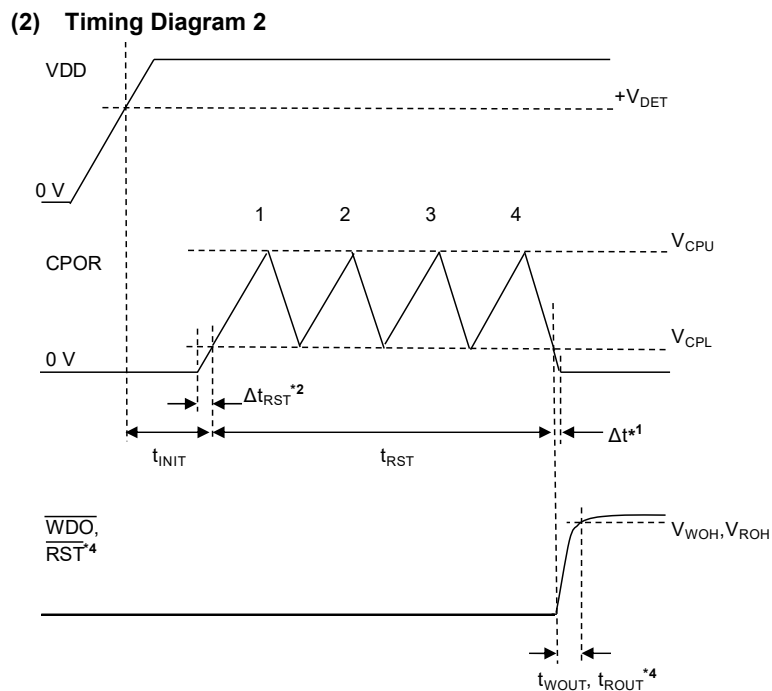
(2) Timing Diagram 2

VDD

$+V_{DET}$

0 V

1 2 3 4

CPOR

$V_{CPU}$

$V_{CPL}$

0 V

$\Delta t_{RST}^{*2}$

$\Delta t^{*1}$

$t_{INIT}$

$t_{RST}$

$\overline{WDO}$, $\overline{RST}^{*4}$

$V_{WOH}, V_{ROH}$

$t_{WOUT}$, $t_{ROUT}^{*4}$